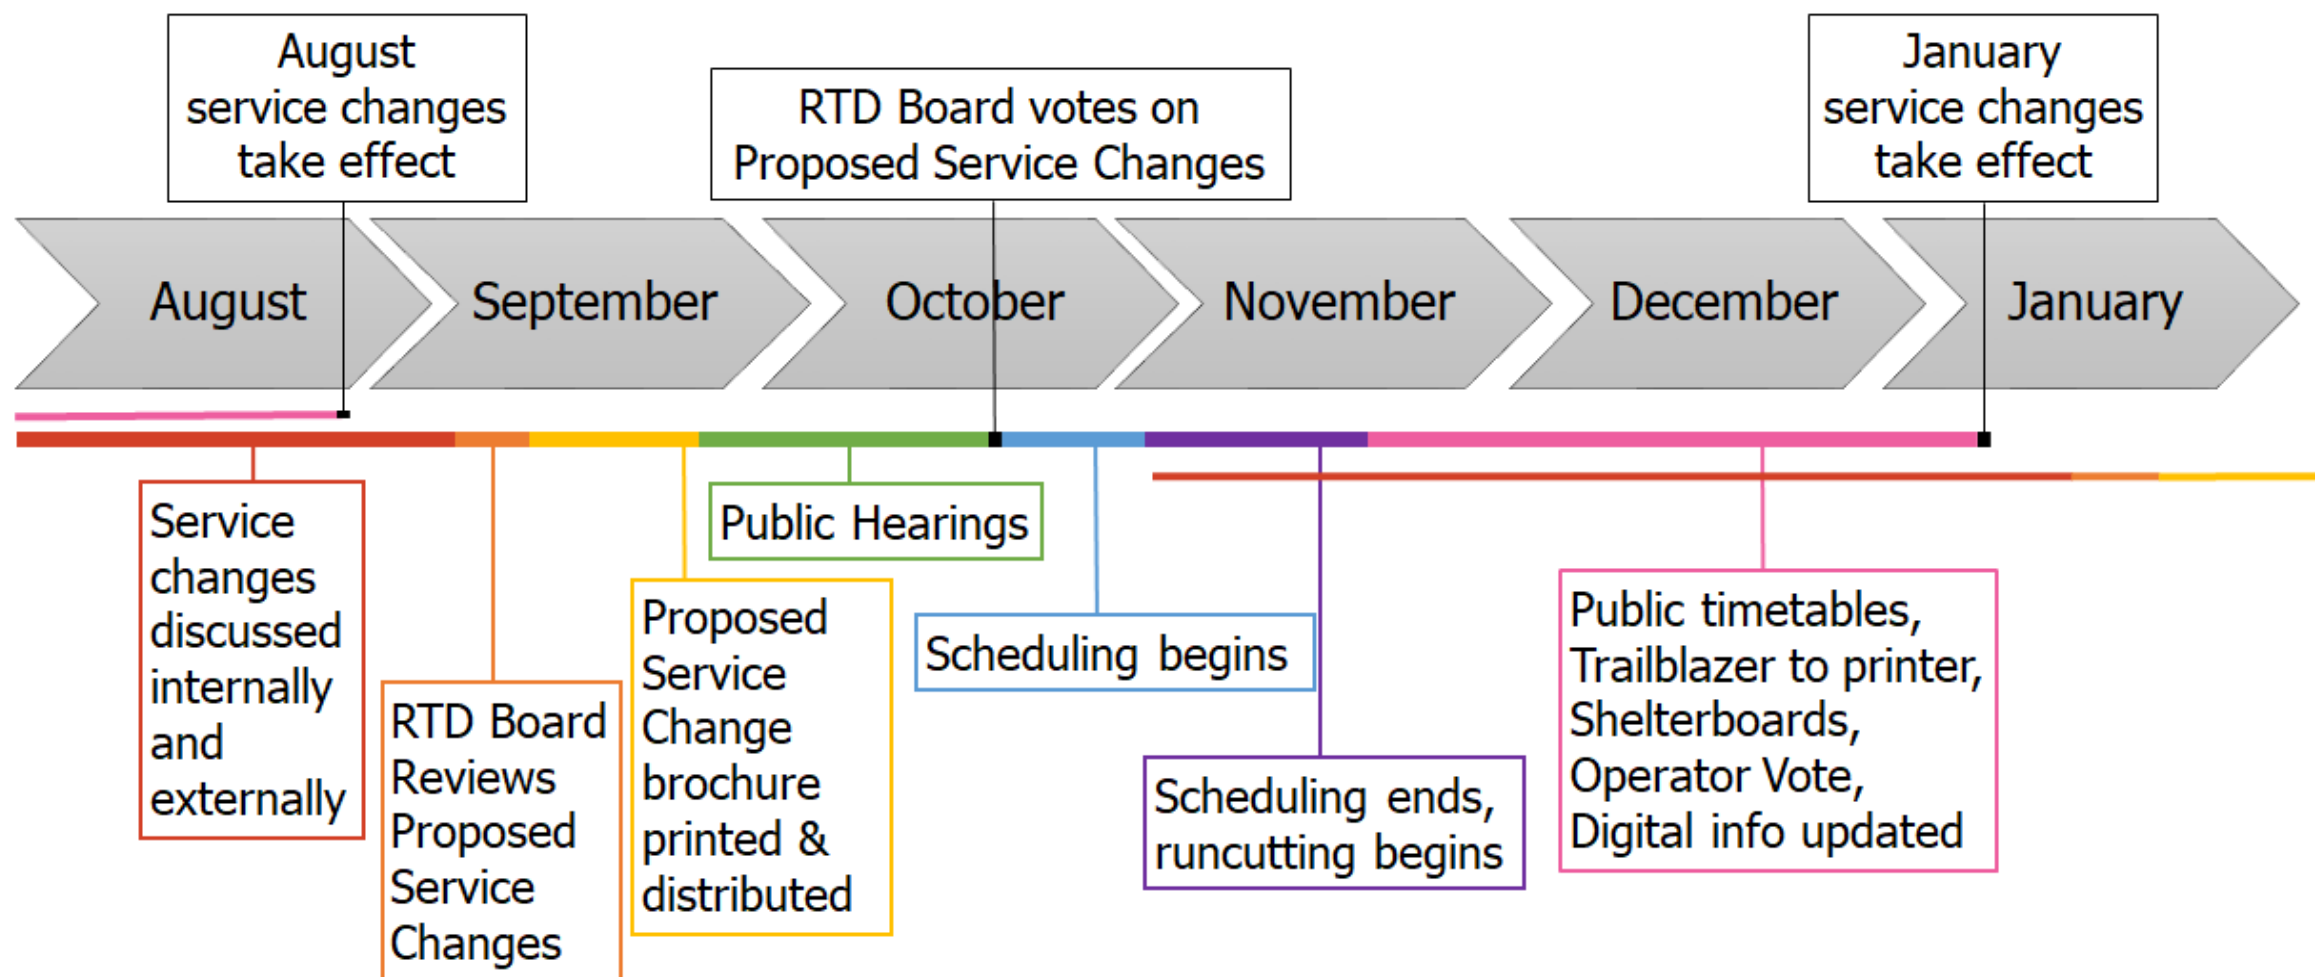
August service changes take effect

RTD Board votes on Proposed Service Changes

January service changes take effect

August

September

October

November

December

January

Service changes discussed internally and externally

RTD Board Reviews Proposed Service Changes

Proposed Service Change brochure printed & distributed

Public Hearings

Scheduling begins

Scheduling ends, runcutting begins

Public timetables, Trailblazer to printer, Shelterboards, Operator Vote, Digital info updated